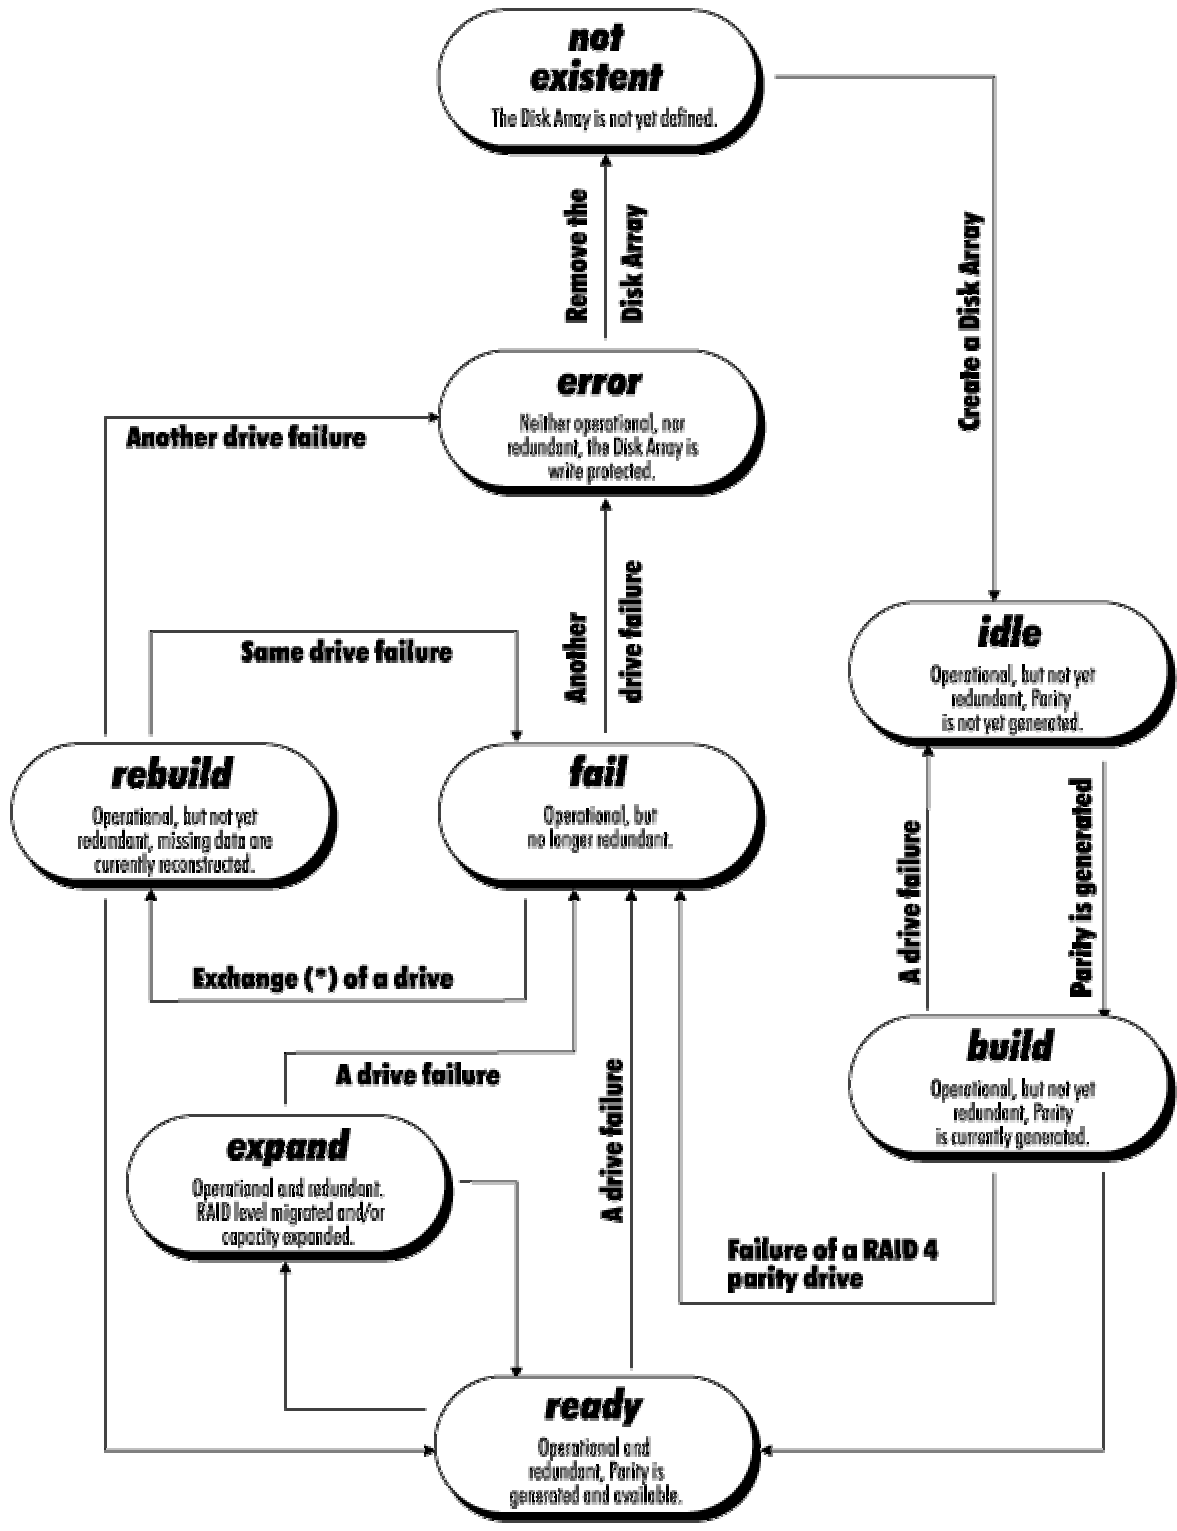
not existent
The Disk Array is not yet defined.

Remove the Disk Array

Create a Disk Array

error
Neither operational, nor redundant, the Disk Array is write protected.

Another drive failure

Another drive failure

Same drive failure

idle
Operational, but not yet redundant, Parity is not yet generated.

rebuild
Operational, but not yet redundant, missing data are currently reconstructed.

fail
Operational, but no longer redundant.

A drive failure

Parity is generated

Exchange (*) of a drive

build
Operational, but not yet redundant, Parity is currently generated.

A drive failure

A drive failure

expand
Operational and redundant. RAID level migrated and/or capacity expanded.

Failure of a RAID 4 parity drive

ready
Operational and redundant, Parity is generated and available.